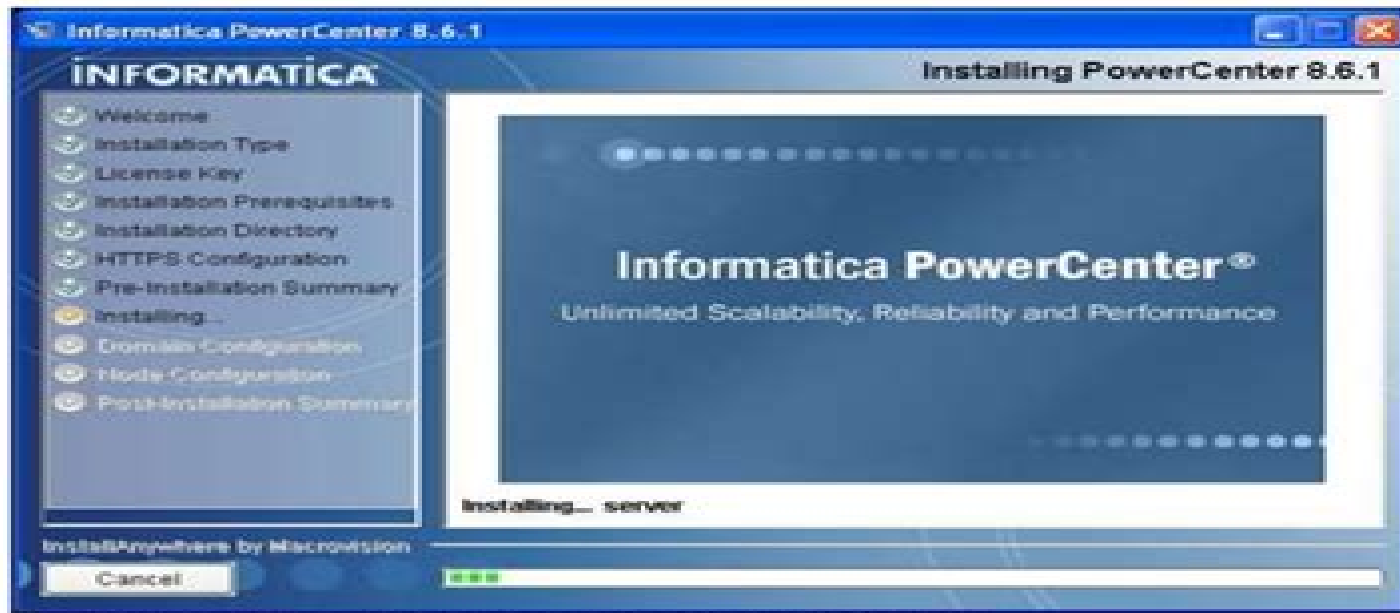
Informatica PowerCenter 8.6.1

INFORMATICA

Installing PowerCenter 8.6.1

Welcome
Installation Type
License Key
Installation Prerequisites
Installation Directory
HTTPS Configuration
Pre-Installation Summary
Installing...
Domain Configuration
Node Configuration
Post-Installation Summary

Informatica PowerCenter®
Unlimited Scalability, Reliability and Performance

Installing... server

InstallAnywhere by Macrovision

Cancel